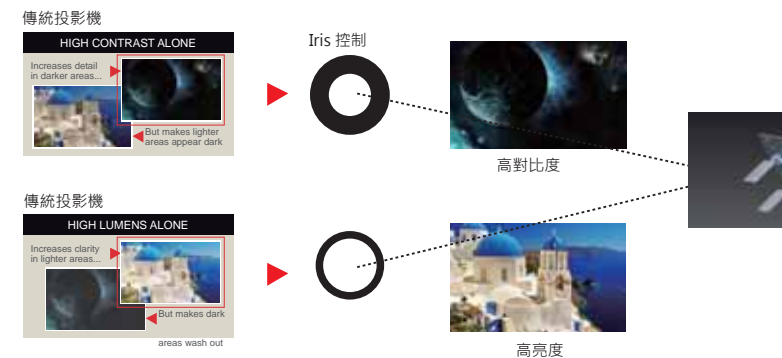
傳統投影機

HIGH CONTRAST ALONE

Increases detail in darker areas...

But makes lighter areas appear dark

Iris 控制

高對比度

傳統投影機

HIGH LUMENS ALONE

Increases clarity in lighter areas...

But makes dark areas wash out

高亮度